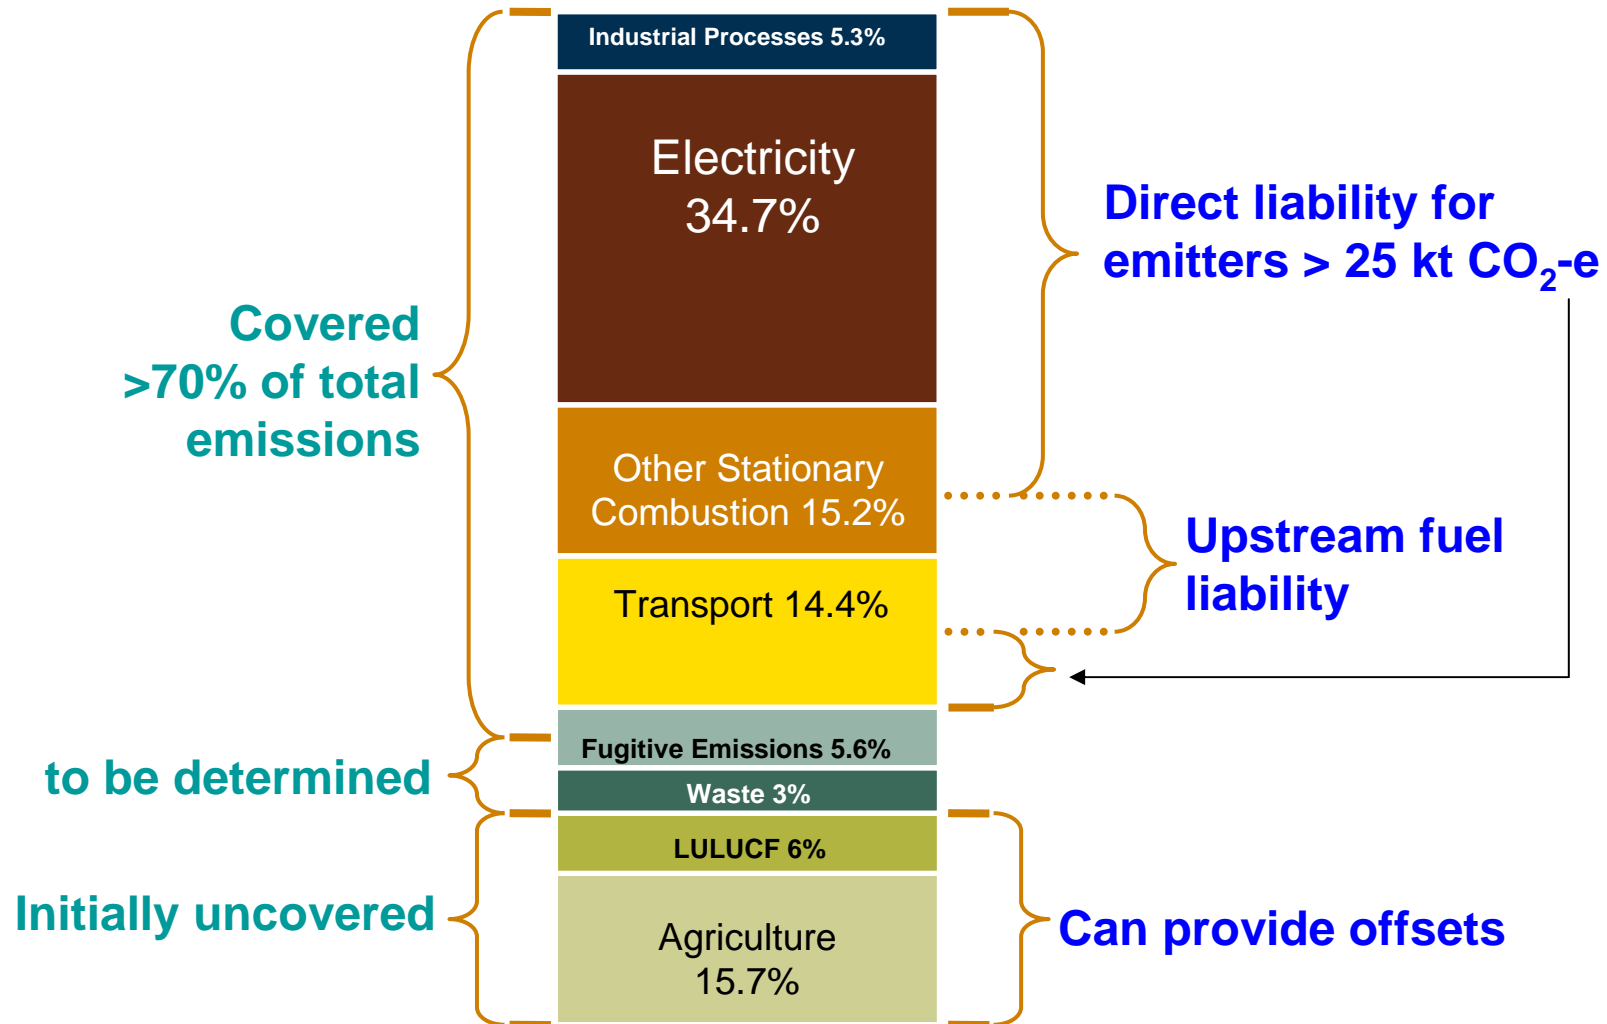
Industrial Processes 5.3%

Electricity 34.7%

Other Stationary Combustion 15.2%

Transport 14.4%

Fugitive Emissions 5.6%

Waste 3%

LULUCF 6%

Agriculture 15.7%

Covered >70% of total emissions

to be determined

Initially uncovered

Direct liability for emitters > 25 kt $CO_2$-e

Upstream fuel liability

Can provide offsets